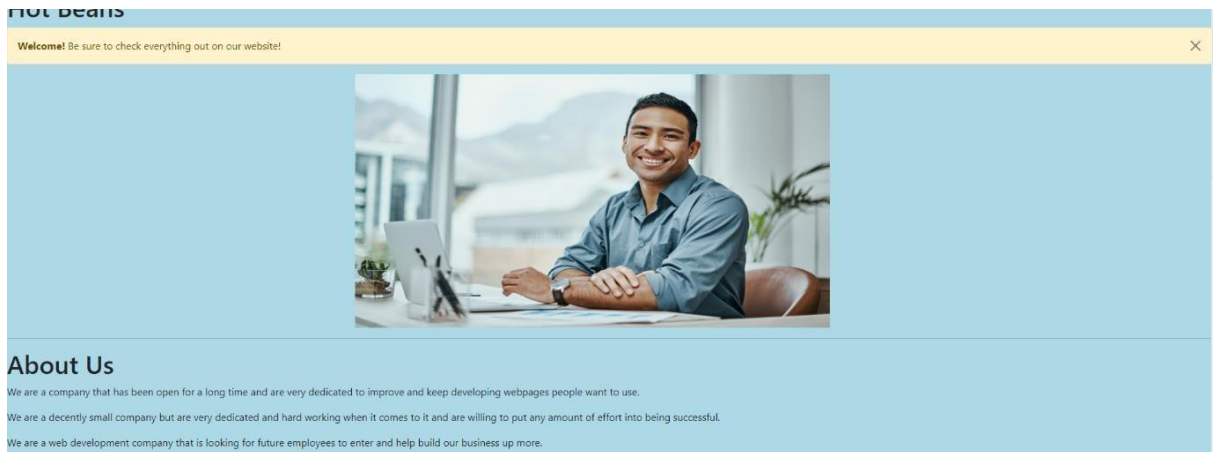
Hot Beans

**Welcome!** Be sure to check everything out on our website!

×

About Us

We are a company that has been open for a long time and are very dedicated to improve and keep developing webpages people want to use.

We are a decently small company but are very dedicated and hard working when it comes to it and are willing to put any amount of effort into being successful.

We are a web development company that is looking for future employees to enter and help build our business up more.